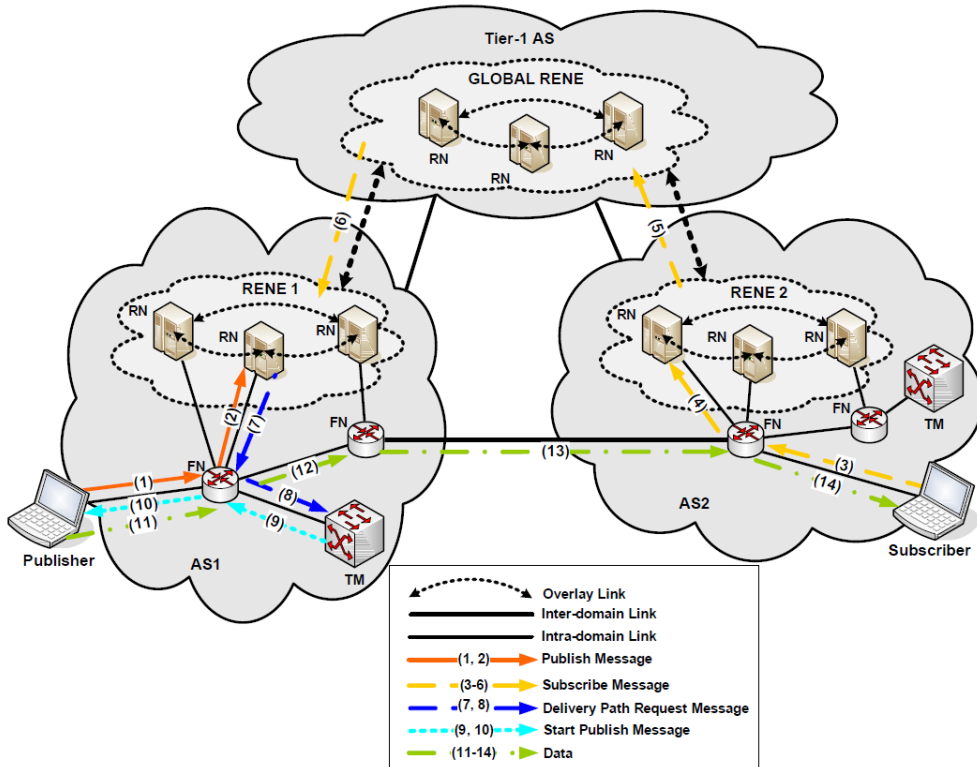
Tier-1 AS
GLOBAL RENE
RN
RN
RN
(6)
(5)
RENE 1
RN
RN
RN
RENE 2
RN
RN
RN
(2)
(7)
(4)
FN
FN
FN
FN
TM
(1)
(10)
(11)
(12)
(8)
(9)
(13)
(3)
(14)
Publisher
AS1
TM
AS2
Subscriber

Overlay Link
Inter-domain Link
Intra-domain Link
(1, 2) Publish Message
(3-6) Subscribe Message
(7, 8) Delivery Path Request Message
(9, 10) Start Publish Message
(11-14) Data